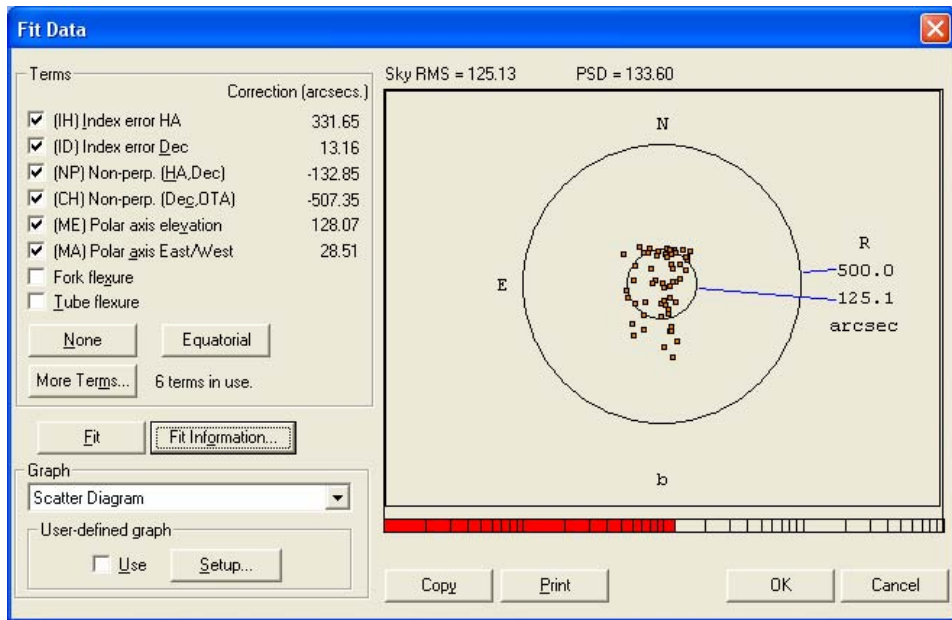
Fit Data

Terms

Correction (arcsecs.)

☑ (IH) Index error HA 331.65
☑ (ID) Index error Dec 13.16
☑ (NP) Non-perp. (HA,Dec) -132.85
☑ (CH) Non-perp. (Dec,OTA) -507.35
☑ (ME) Polar axis elevation 128.07
☑ (MA) Polar axis East/West 28.51
☐ Fork flexure
☐ Tube flexure

None
Equatorial
More Terms...
6 terms in use.

Fit
Fit Information...

Graph
Scatter Diagram

User-defined graph
☐ Use
Setup...

Sky RMS = 125.13
PSD = 133.60

N
E
R
500.0
125.1
arcsec
b

Copy
Print
OK
Cancel